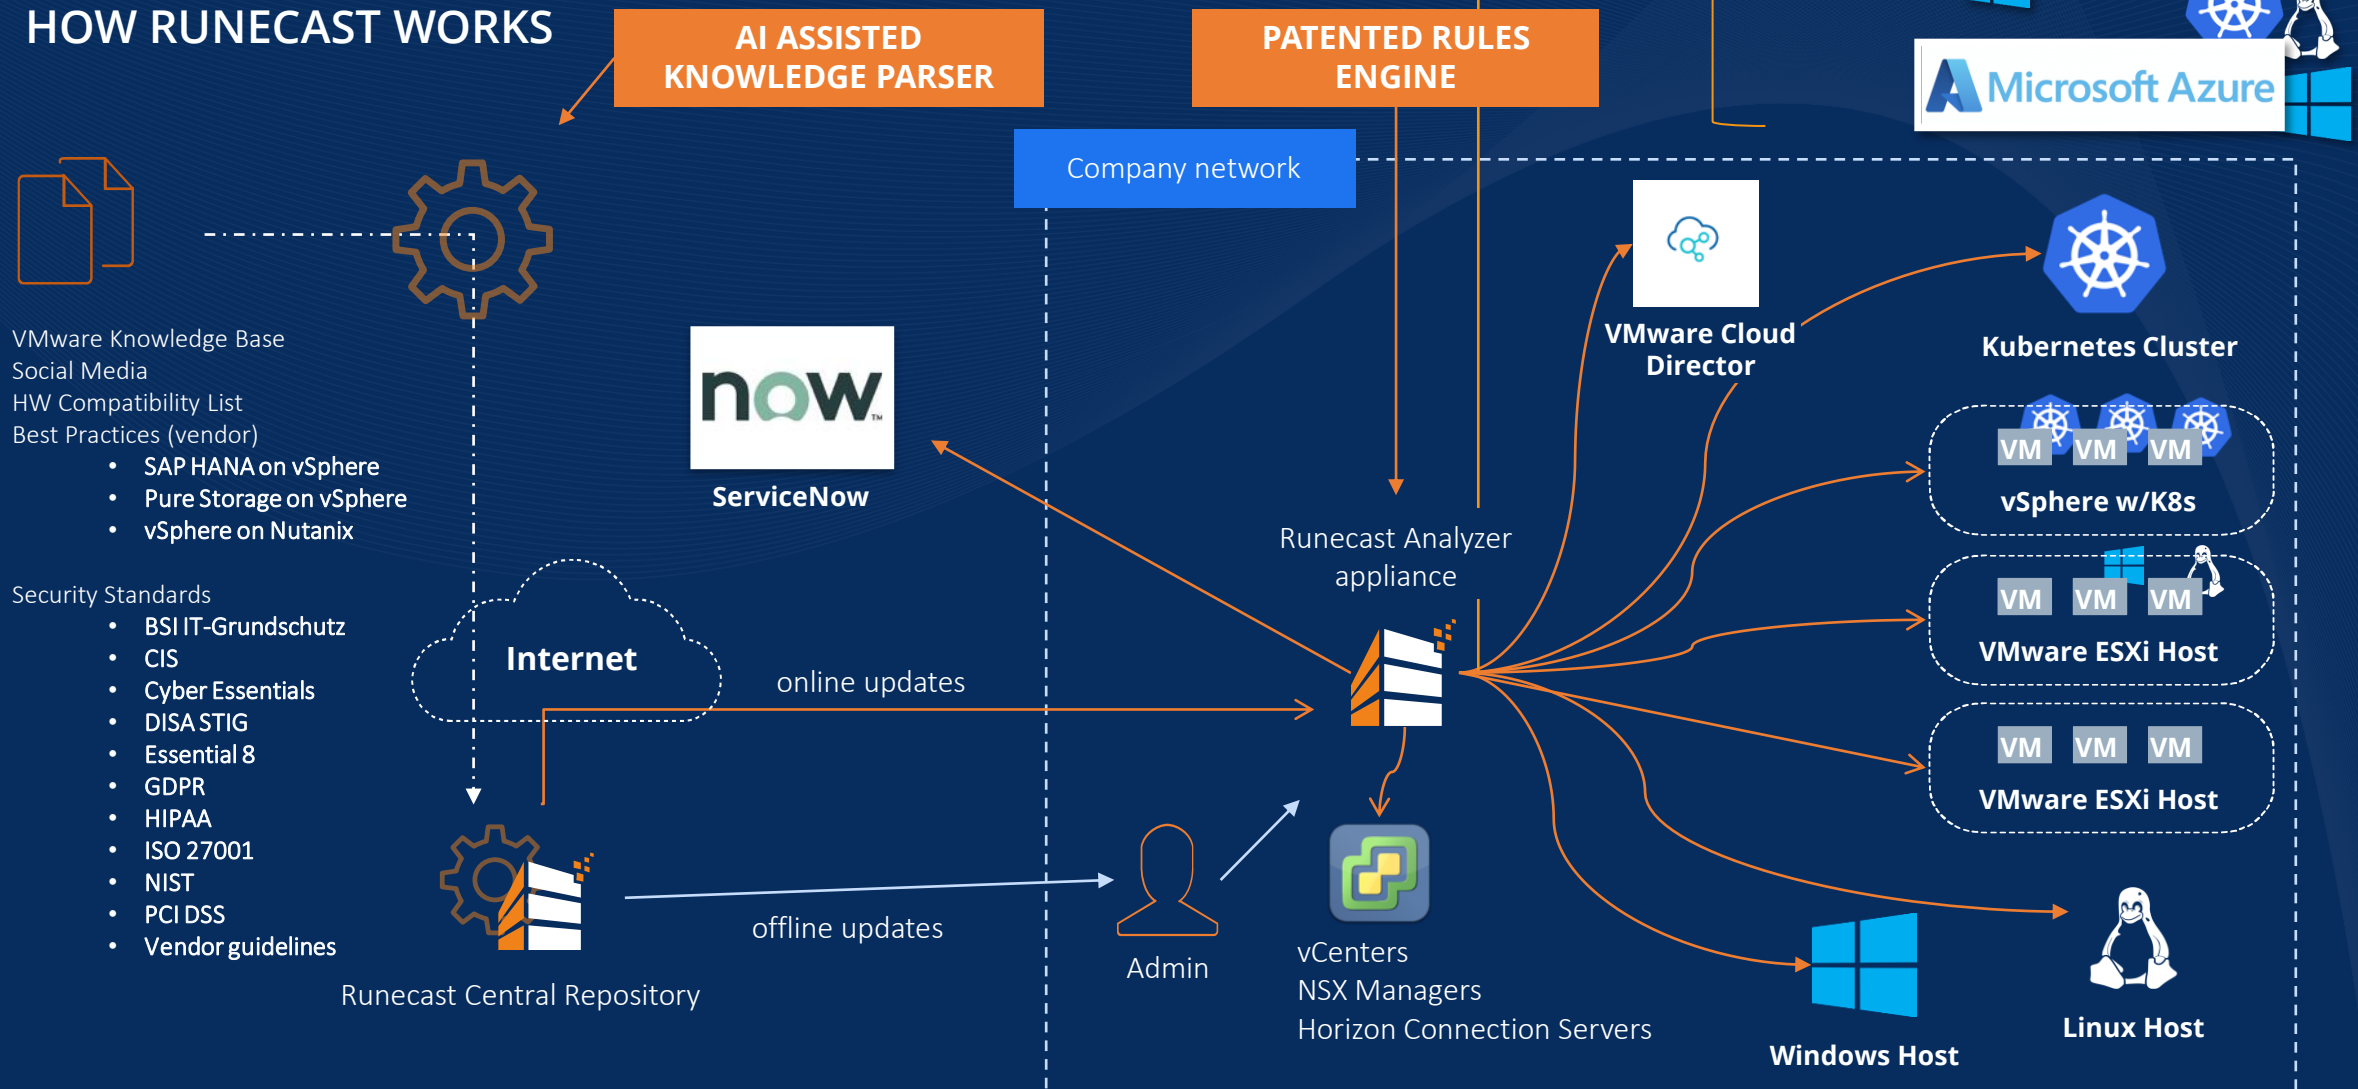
HOW RUNECAST WORKS

AI ASSISTED KNOWLEDGE PARSER

PATENTED RULES ENGINE

Microsoft Azure

Company network

VMware Knowledge Base
Social Media
HW Compatibility List
Best Practices (vendor)
• SAP HANA on vSphere
• Pure Storage on vSphere
• vSphere on Nutanix

Security Standards
• BSI IT-Grundschutz
• CIS
• Cyber Essentials
• DISA STIG
• Essential 8
• GDPR
• HIPAA
• ISO 27001
• NIST
• PCI DSS
• Vendor guidelines

now

ServiceNow

VMware Cloud Director

Kubernetes Cluster

VM VM VM
vSphere w/K8s

VM VM VM
VMware ESXi Host

VM VM VM
VMware ESXi Host

Runecast Analyzer appliance

Internet

online updates

offline updates

Runecast Central Repository

Admin

vCenters
NSX Managers
Horizon Connection Servers

Windows Host

Linux Host